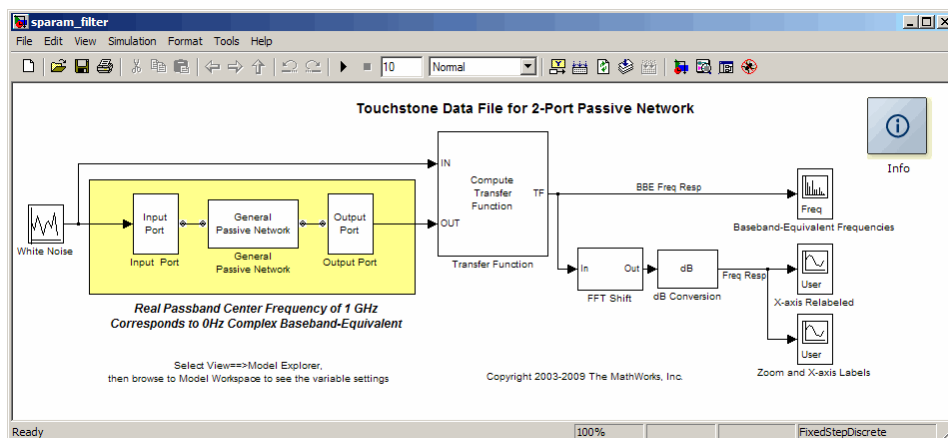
sparam_filter

File Edit View Simulation Format Tools Help

10 Normal

Touchstone Data File for 2-Port Passive Network

Info

White Noise

Input Port

Input Port

General Passive Network

General Passive Network

Output Port

Output Port

IN

OUT

Compute Transfer Function

TF

Transfer Function

BBE Freq Resp

Freq

Baseband-Equivalent Frequencies

In Out

FFT Shift

dB

dB Conversion

Freq Resp

User

X-axis Relabeled

User

Zoom and X-axis Labels

Real Passband Center Frequency of 1 GHz
Corresponds to 0Hz Complex Baseband-Equivalent

Select View==>Model Explorer,
then browse to Model Workspace to see the variable settings

Copyright 2003-2009 The MathWorks, Inc.

Ready 100% FixedStepDiscrete